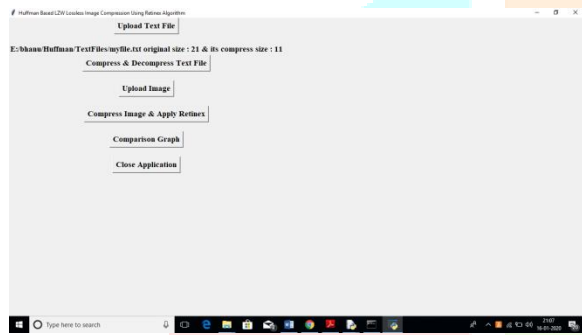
Huffman Based LZW Lossless Image Compression Using Retinex Algorithm

Upload Text File

E:/bhanu/Huffman/TextFiles/myfile.txt original size : 21 & its compress size : 11

Compress & Decompress Text File

Upload Image

Compress Image & Apply Retinex

Comparison Graph

Close Application

Type here to search

21:07
16-01-2020